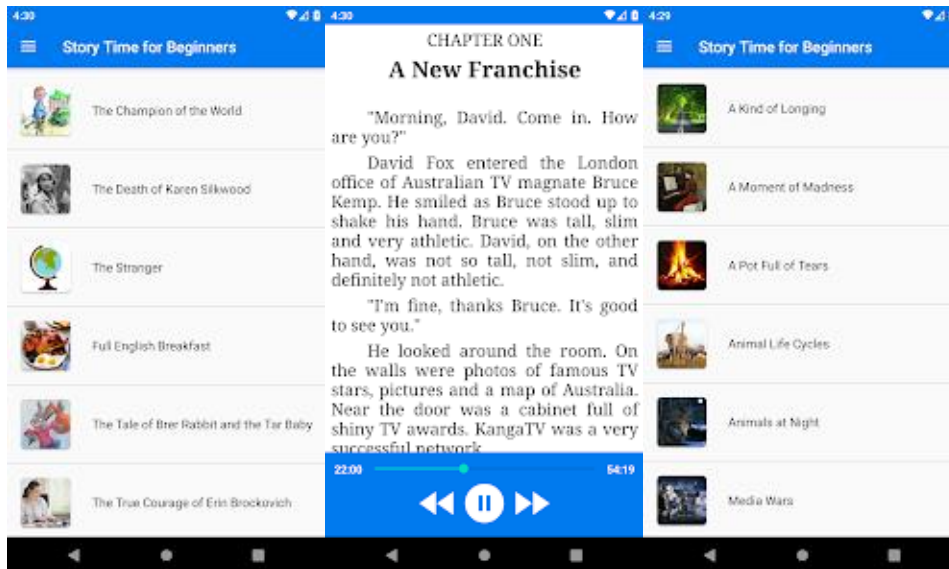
4:30

Story Time for Beginners

The Champion of the World

The Death of Karen Silkwood

The Stranger

Full English Breakfast

The Tale of Brer Rabbit and the Tar Baby

The True Courage of Erin Brockovich

4:30

CHAPTER ONE

A New Franchise

"Morning, David. Come in. How are you?"

David Fox entered the London office of Australian TV magnate Bruce Kemp. He smiled as Bruce stood up to shake his hand. Bruce was tall, slim and very athletic. David, on the other hand, was not so tall, not slim, and definitely not athletic.

"I'm fine, thanks Bruce. It's good to see you."

He looked around the room. On the walls were photos of famous TV stars, pictures and a map of Australia. Near the door was a cabinet full of shiny TV awards. KangaTV was a very successful network.

22:00

54:19

4:29

Story Time for Beginners

A Kind of Longing

A Moment of Madness

A Pot Full of Tears

Animal Life Cycles

Animals at Night

Media Wars